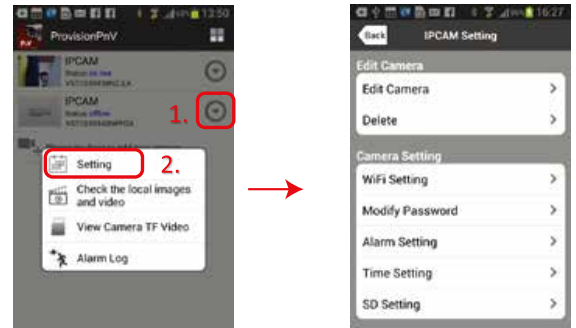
13:50

ProvisionPnV

IPCAM
Status: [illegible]
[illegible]

IPCAM
Status: offline
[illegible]

1.

Setting 2.

Check the local images and video

View Camera TF Video

Alarm Log

16:27

Back IPCAM Setting

Edit Camera

Edit Camera

Delete

Camera Setting

WiFi Setting

Modify Password

Alarm Setting

Time Setting

SD Setting